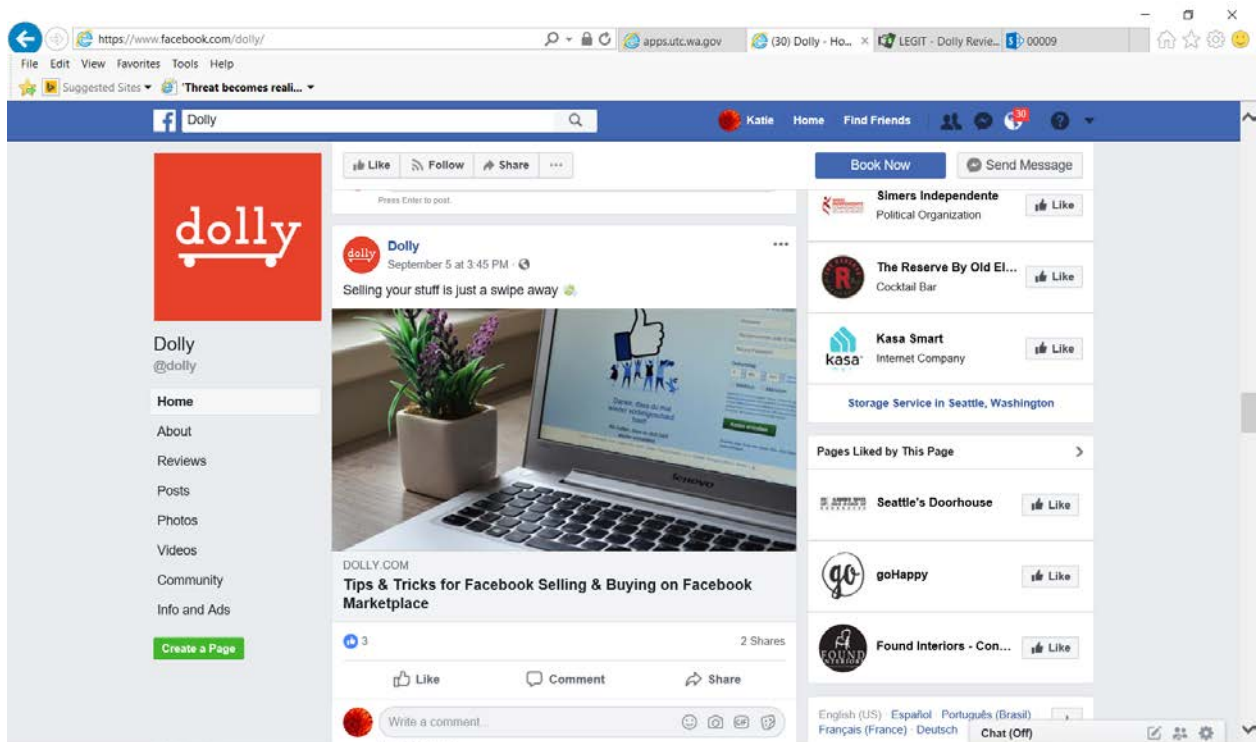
https://www.facebook.com/dolly/

apps.utc.wa.gov

(30) Dolly - Ho...

LEGIT - Dolly Revie...

00009

File Edit View Favorites Tools Help

Suggested Sites ▾ 'Threat becomes reali... ▾

Dolly

Katie Home Find Friends 30

dolly

Dolly
@dolly

Home
About
Reviews
Posts
Photos
Videos
Community
Info and Ads

Create a Page

Like Follow Share ···

Press Enter to post.

Dolly
September 5 at 3:45 PM ·

Selling your stuff is just a swipe away

lenovo

DOLLY.COM
Tips & Tricks for Facebook Selling & Buying on Facebook Marketplace

3 2 Shares

Like Comment Share

Write a comment...

Book Now Send Message

Simers Independente
Political Organization
Like

The Reserve By Old El...
Cocktail Bar
Like

Kasa Smart
Internet Company
Like

Storage Service in Seattle, Washington

Pages Liked by This Page

Seattle's Doorhouse
Like

goHappy
Like

Found Interiors - Con...
Like

English (US) · Español · Português (Brasil) · Français (France) · Deutsch

Chat (Off)